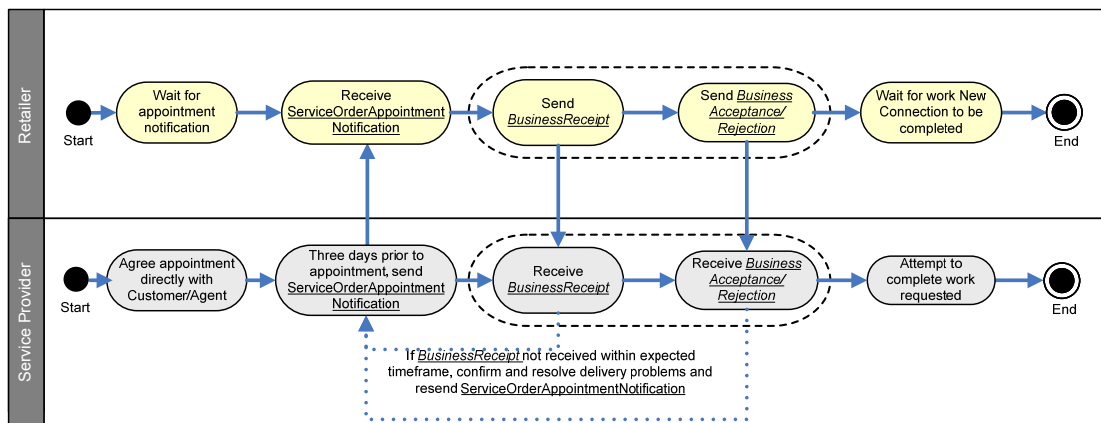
Retailer

Start

Wait for appointment notification

Receive ServiceOrderAppointmentNotification

Send BusinessReceipt

Send Business Acceptance/ Rejection

Wait for work New Connection to be completed

End

Service Provider

Start

Agree appointment directly with Customer/Agent

Three days prior to appointment, send ServiceOrderAppointmentNotification

Receive BusinessReceipt

Receive Business Acceptance/ Rejection

Attempt to complete work requested

End

If BusinessReceipt not received within expected timeframe, confirm and resolve delivery problems and resend ServiceOrderAppointmentNotification